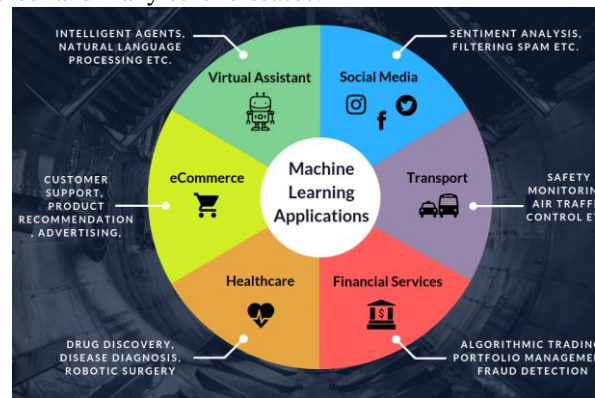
INTELLIGENT AGENTS, NATURAL LANGUAGE PROCESSING ETC.

Virtual Assistant

SENTIMENT ANALYSIS, FILTERING SPAM ETC.

Social Media

CUSTOMER SUPPORT, PRODUCT RECOMMENDATION , ADVERTISING,

eCommerce

Machine Learning Applications

Transport

SAFETY MONITORING AIR TRAFF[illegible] CONTROL E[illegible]

Healthcare

Financial Services

DRUG DISCOVERY, DISEASE DIAGNOSIS, ROBOTIC SURGERY

ALGORITHMIC TRADIN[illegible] PORTFOLIO MANAGEME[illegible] FRAUD DETECTION